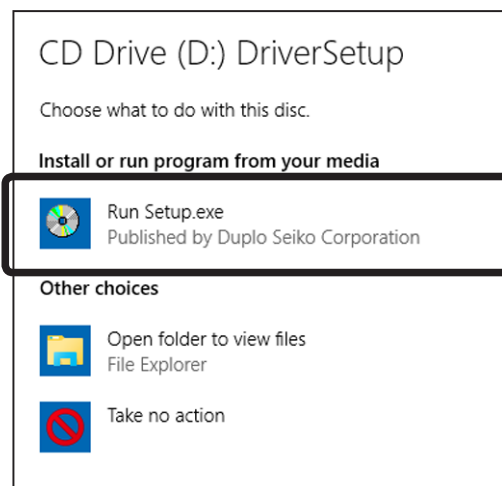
CD Drive (D:) DriverSetup

Choose what to do with this disc.

Install or run program from your media

Run Setup.exe
Published by Duplo Seiko Corporation

Other choices

Open folder to view files
File Explorer

Take no action